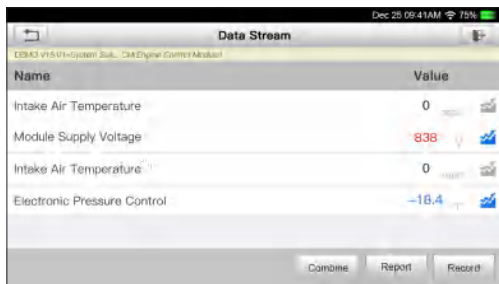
Dec 25 09:41AM 75%

Data Stream

DEMO V15.01>System Sub...>CM Engine Control Module

Name

Value

Intake Air Temperature

0

Module Supply Voltage

838

V

Intake Air Temperature

0

Electronic Pressure Control

-18.4

Combine

Report

Record